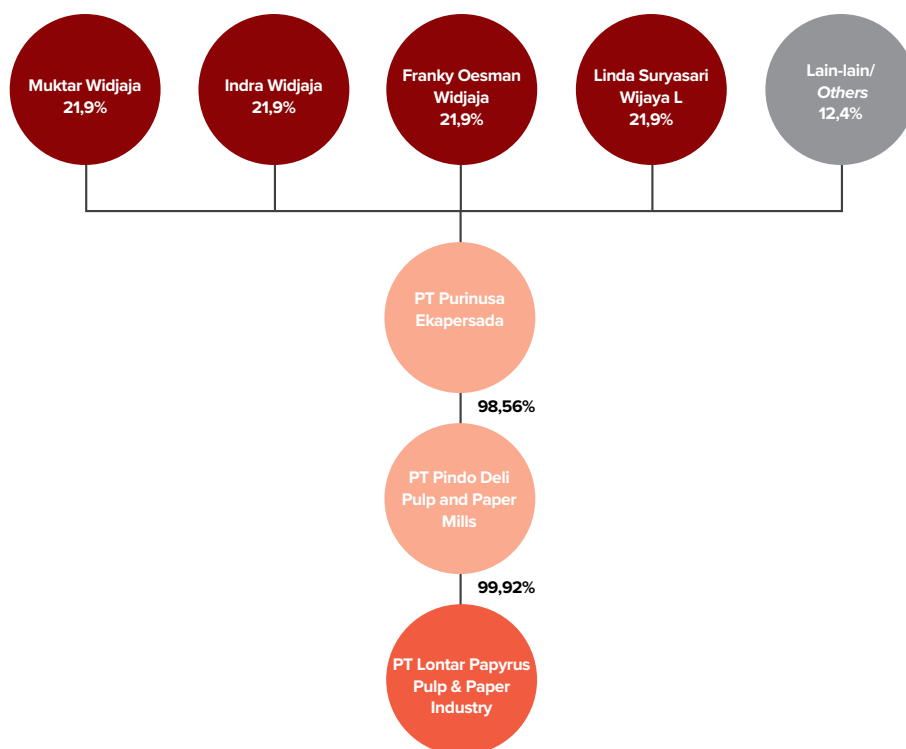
Muktar Widjaja
21,9%

Indra Widjaja
21,9%

Franky Oesman Widjaja
21,9%

Linda Suryasari Wijaya L
21,9%

Lain-lain/
Others
12,4%

PT Purinusa Ekapersada

98,56%

PT Pindo Deli Pulp and Paper Mills

99,92%

PT Lontar Papyrus Pulp & Paper Industry